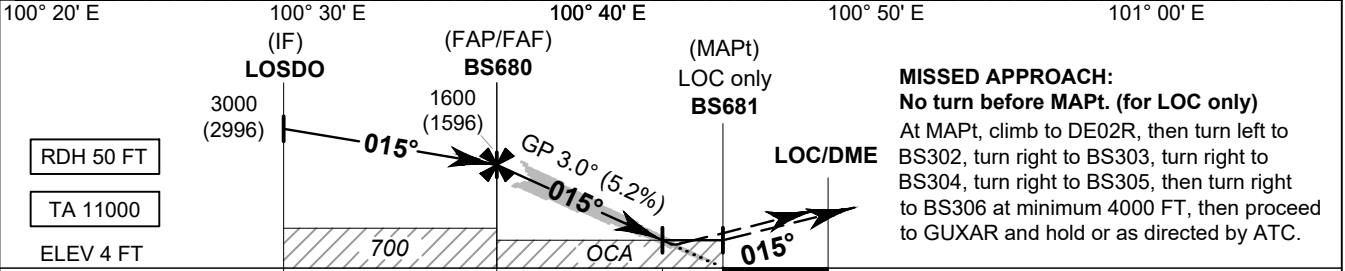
100° 20' E 100° 30' E 100° 40' E 100° 50' E 101° 00' E

(IF)
LOSDO

(FAP/FAF)
BS680

(MAPt)
LOC only
BS681

MISSED APPROACH:
No turn before MAPt. (for LOC only)
At MAPt, climb to DE02R, then turn left to BS302, turn right to BS303, turn right to BS304, turn right to BS305, then turn right to BS306 at minimum 4000 FT, then proceed to GUXAR and hold or as directed by ATC.

3000
(2996)

1600
(1596)

015°

GP 3.0° (5.2%)

015°

LOC/DME

RDH 50 FT

TA 11000

ELEV 4 FT

700

OCA

015°